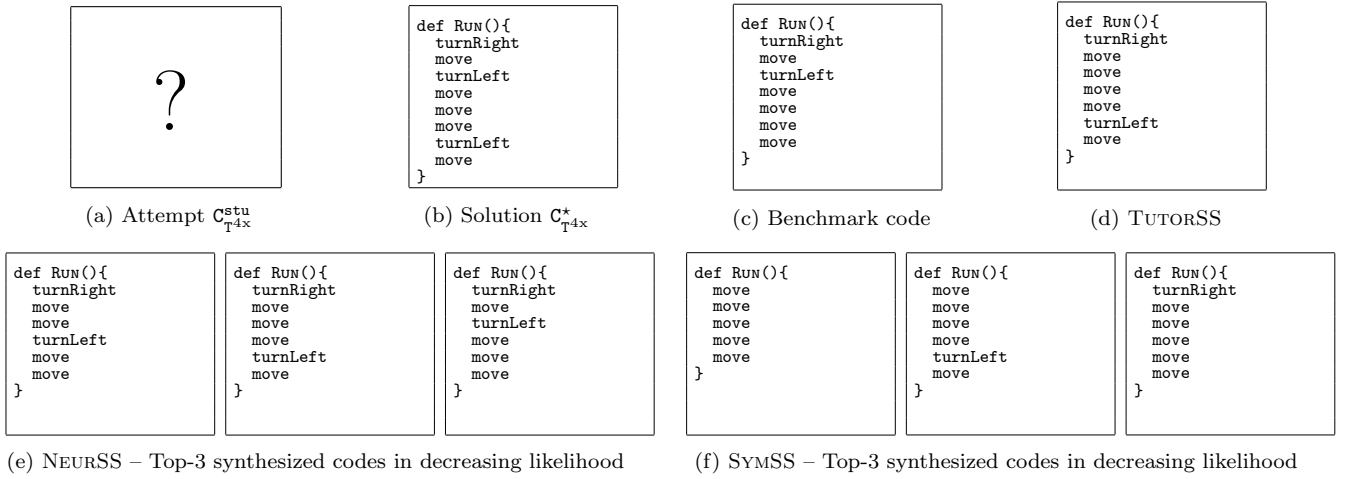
?

(a) Attempt $\mathtt{C}^{\mathtt{stu}}_{\mathtt{T^{4x}}}$

def Run(){
turnRight
move
turnLeft
move
move
move
turnLeft
move
}

(b) Solution $\mathtt{C}^{\star}_{\mathtt{T^{4x}}}$

def Run(){
turnRight
move
turnLeft
move
move
move
move
}

(c) Benchmark code

def Run(){
turnRight
move
move
move
move
turnLeft
move
}

(d) TutorSS

def Run(){
turnRight
move
move
turnLeft
move
move
}

def Run(){
turnRight
move
move
move
turnLeft
move
}

def Run(){
turnRight
move
turnLeft
move
move
move
}

(e) NeurSS – Top-3 synthesized codes in decreasing likelihood

def Run(){
move
move
move
move
move
}

def Run(){
move
move
move
move
turnLeft
move
}

def Run(){
turnRight
move
move
move
move
move
}

(f) SymSS – Top-3 synthesized codes in decreasing likelihood